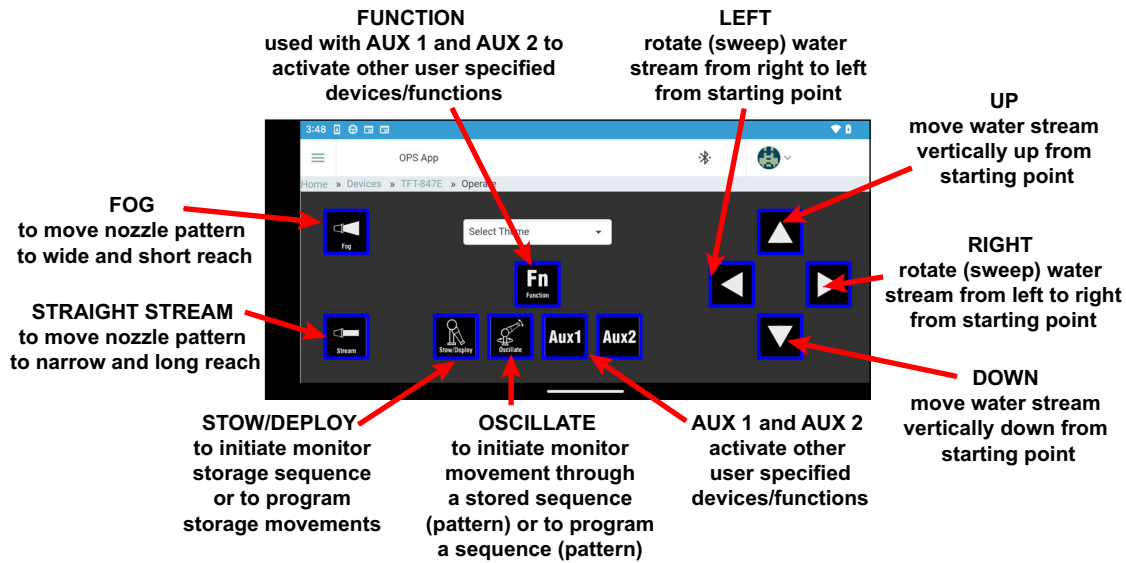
FUNCTION
used with AUX 1 and AUX 2 to activate other user specified devices/functions

LEFT
rotate (sweep) water stream from right to left from starting point

UP
move water stream vertically up from starting point

FOG
to move nozzle pattern to wide and short reach

RIGHT
rotate (sweep) water stream from left to right from starting point

STRAIGHT STREAM
to move nozzle pattern to narrow and long reach

DOWN
move water stream vertically down from starting point

3:48

OPS App

Home » Devices » TFT-847E » Operate

Select Theme

Fog

Fn
Function

Stream

Stow/Deploy

Oscillate

Aux1

Aux2

STOW/DEPLOY
to initiate monitor storage sequence or to program storage movements

OSCILLATE
to initiate monitor movement through a stored sequence (pattern) or to program a sequence (pattern)

AUX 1 and AUX 2
activate other user specified devices/functions